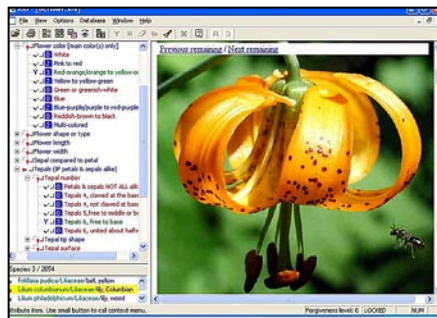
File View Options Database Window Help

Flower color (main color(s) only)
White
Pink to red
Red-orange/orange to yellow-or
Yellow to yellow-green
Green or greenish-white
Blue
Blue-purple/purple to red-purple
Reddish-brown to black
Multi-colored
Flower shape or type
Flower length
Flower width
Sepal compared to petal
Tepals (IF petals & sepals alike)
Tepal number
Petals & sepals NOT ALIKE
Tepals 6, clawed at the base
Tepals 6, not clawed at base
Tepals 6, free to middle or be
Tepals 6, free to base
Tepals 6, united about half+
Tepal tip shape
Tepal surface

Species 3 / 2054
Fritillaria pudica/Liliaceae/bell, yellow
Lilium columbianum/Liliaceae/lily, Columbian
Lilium philadelphicum/Liliaceae/lily, wood

Previous remaining / Next remaining

attribute item. Use small button to call context menu.
Forgiveness level: 0
LOCKED
NUM